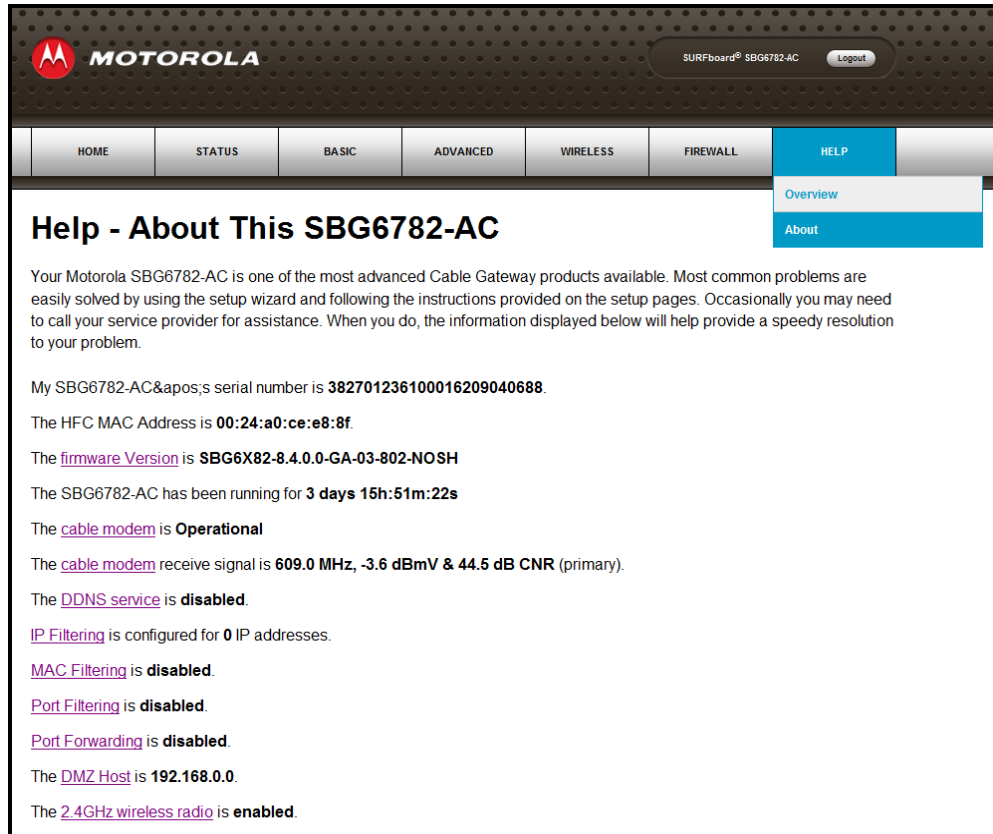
MOTOROLA

SURFboard® SBG6782-AC

Logout

HOME
STATUS
BASIC
ADVANCED
WIRELESS
FIREWALL
HELP

Overview
About

Help - About This SBG6782-AC

Your Motorola SBG6782-AC is one of the most advanced Cable Gateway products available. Most common problems are easily solved by using the setup wizard and following the instructions provided on the setup pages. Occasionally you may need to call your service provider for assistance. When you do, the information displayed below will help provide a speedy resolution to your problem.

My SBG6782-AC&apos;s serial number is 382701236100016209040688.

The HFC MAC Address is 00:24:a0:ce:e8:8f.

The firmware Version is SBG6X82-8.4.0.0-GA-03-802-NOSH

The SBG6782-AC has been running for 3 days 15h:51m:22s

The cable modem is Operational

The cable modem receive signal is 609.0 MHz, -3.6 dBmV & 44.5 dB CNR (primary).

The DDNS service is disabled.

IP Filtering is configured for 0 IP addresses.

MAC Filtering is disabled.

Port Filtering is disabled.

Port Forwarding is disabled.

The DMZ Host is 192.168.0.0.

The 2.4GHz wireless radio is enabled.